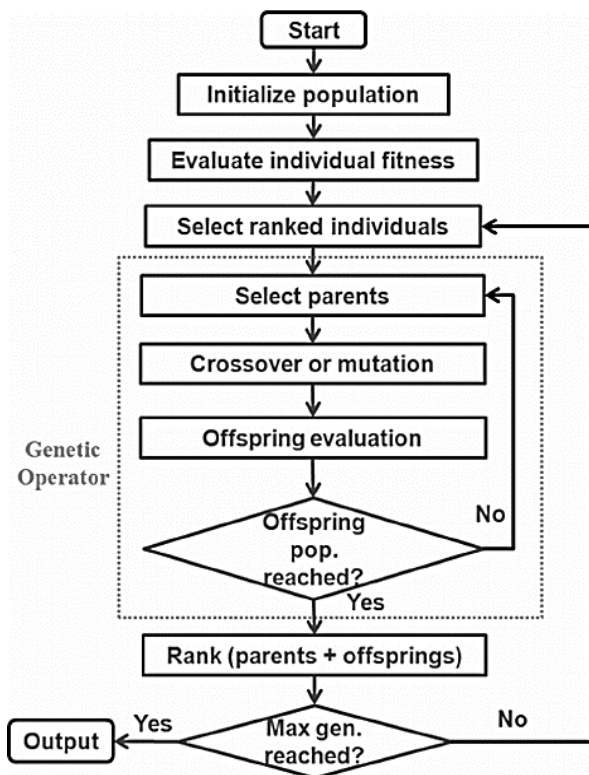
Start

Initialize population

Evaluate individual fitness

Select ranked individuals

Select parents

Crossover or mutation

Offspring evaluation

Genetic Operator

Offspring pop. reached?

No

Yes

Rank (parents + offsprings)

Yes

Output

Max gen. reached?

No